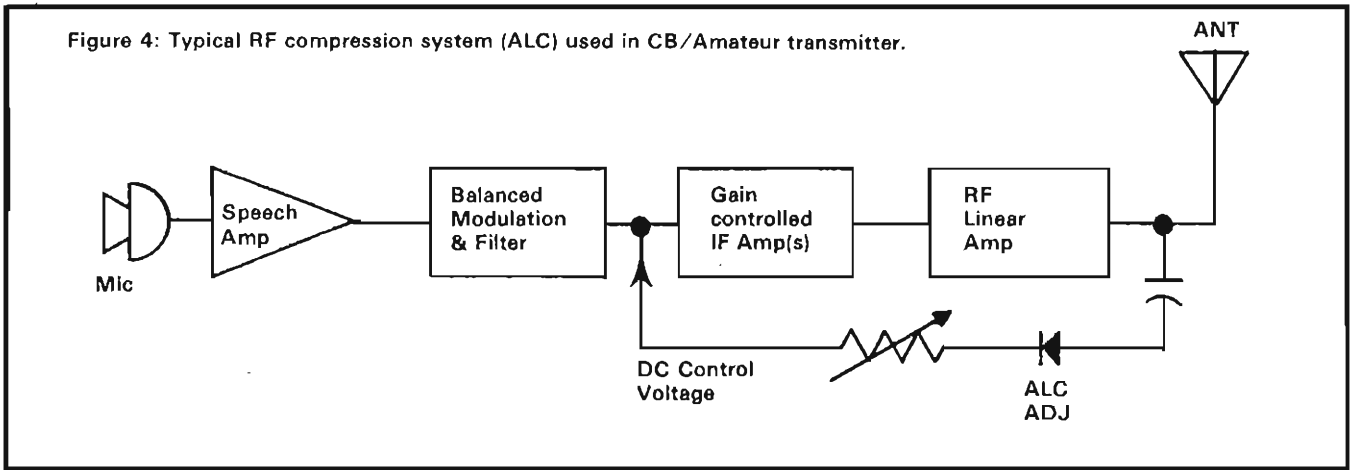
Figure 4: Typical RF compression system (ALC) used in CB/Amateur transmitter.

ANT

Mic

Speech Amp

Balanced Modulation & Filter

Gain controlled IF Amp(s)

RF Linear Amp

DC Control Voltage

ALC ADJ